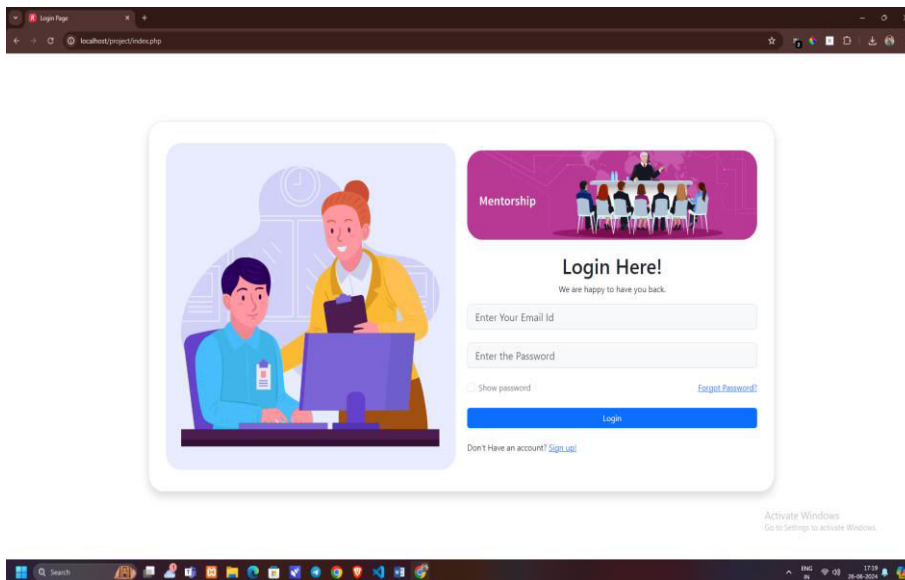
Login Page

localhost/project/index.php

Mentorship

Login Here!

We are happy to have you back.

Enter Your Email Id

Enter the Password

Show password

Forgot Password?

Login

Don't Have an account? Sign up!

Activate Windows
Go to Settings to activate Windows.

Search

ENG IN

17:19
26-06-2024